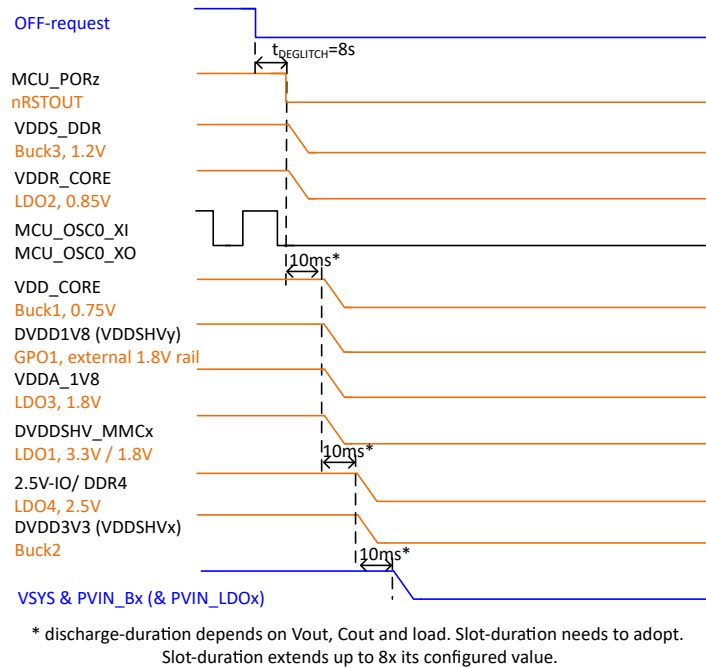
OFF-request

$t_{DEGLITCH}$=8s

MCU_PORz
nRSTOUT

VDDS_DDR
Buck3, 1.2V

VDDR_CORE
LDO2, 0.85V

MCU_OSC0_XI
MCU_OSC0_XO

10ms*

VDD_CORE
Buck1, 0.75V

DVDD1V8 (VDDSHVy)
GPO1, external 1.8V rail

VDDA_1V8
LDO3, 1.8V

DVDDSHV_MMCx
LDO1, 3.3V / 1.8V

10ms*

2.5V-IO/ DDR4
LDO4, 2.5V

DVDD3V3 (VDDSHVx)
Buck2

10ms*

VSYS & PVIN_Bx (& PVIN_LDOx)

* discharge-duration depends on Vout, Cout and load. Slot-duration needs to adopt. Slot-duration extends up to 8x its configured value.